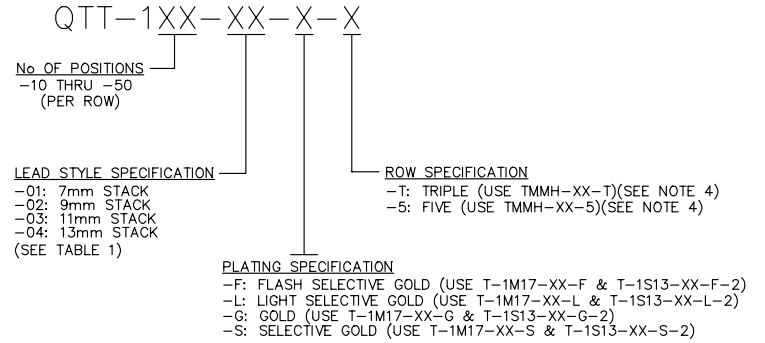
QTT–1XX–XX–X–X

No OF POSITIONS
–10 THRU –50
(PER ROW)

LEAD STYLE SPECIFICATION
–01: 7mm STACK
–02: 9mm STACK
–03: 11mm STACK
–04: 13mm STACK
(SEE TABLE 1)

ROW SPECIFICATION
–T: TRIPLE (USE TMMH–XX–T)(SEE NOTE 4)
–5: FIVE (USE TMMH–XX–5)(SEE NOTE 4)

PLATING SPECIFICATION
–F: FLASH SELECTIVE GOLD (USE T–1M17–XX–F & T–1S13–XX–F–2)
–L: LIGHT SELECTIVE GOLD (USE T–1M17–XX–L & T–1S13–XX–L–2)
–G: GOLD (USE T–1M17–XX–G & T–1S13–XX–G–2)
–S: SELECTIVE GOLD (USE T–1M17–XX–S & T–1S13–XX–S–2)